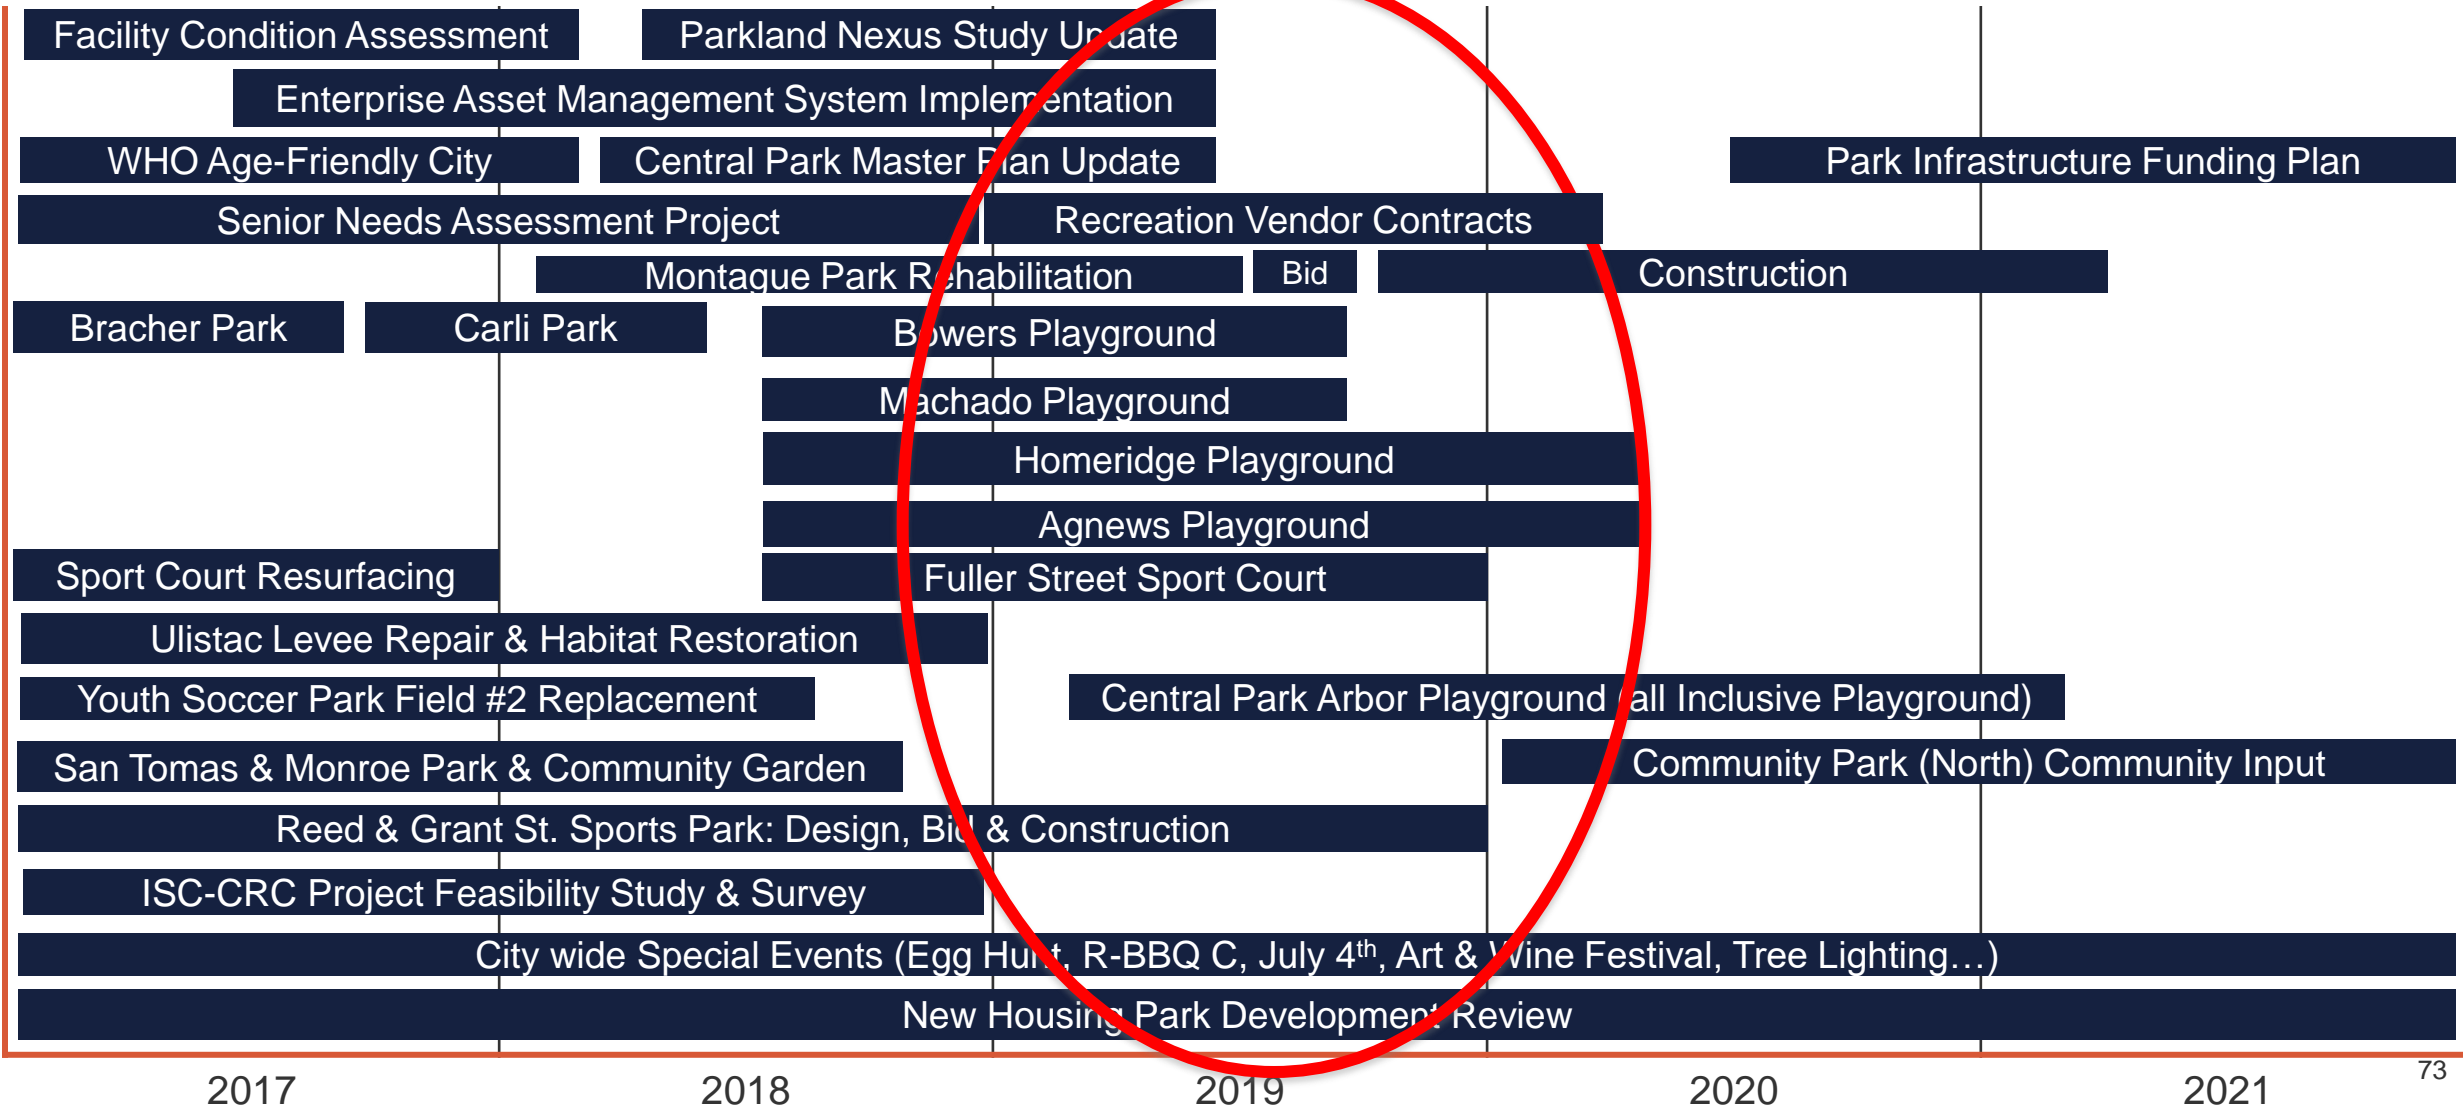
Facility Condition Assessment
Parkland Nexus Study Up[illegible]ate
Enterprise Asset Management System Implem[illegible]entation
WHO Age-Friendly City
Central Park Master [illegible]lan Update
Park Infrastructure Funding Plan
Senior Needs Assessment Project
Recreation Vendor Contracts
Montague Park R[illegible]ehabilitation
Bid
Construction
Bracher Park
Carli Park
B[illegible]owers Playground
M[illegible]achado Playground
Homeridge Playground
Agnews Playground
Sport Court Resurfacing
Fuller Street Sport Court
Ulistac Levee Repair & Habitat Restoration
Youth Soccer Park Field #2 Replacement
Central Park Arbor Playground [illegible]all Inclusive Playground)
San Tomas & Monroe Park & Community Garden
Community Park (North) Community Input
Reed & Grant St. Sports Park: Design, Bi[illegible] & Construction
ISC-CRC Project Feasibility Study & Survey
City wide Special Events (Egg Hu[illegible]t, R-BBQ C, July 4$^{th}$, Art & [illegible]ine Festival, Tree Lighting…)
New Housing Park Developmen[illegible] Review
2017
2018
2019
2020
2021
73